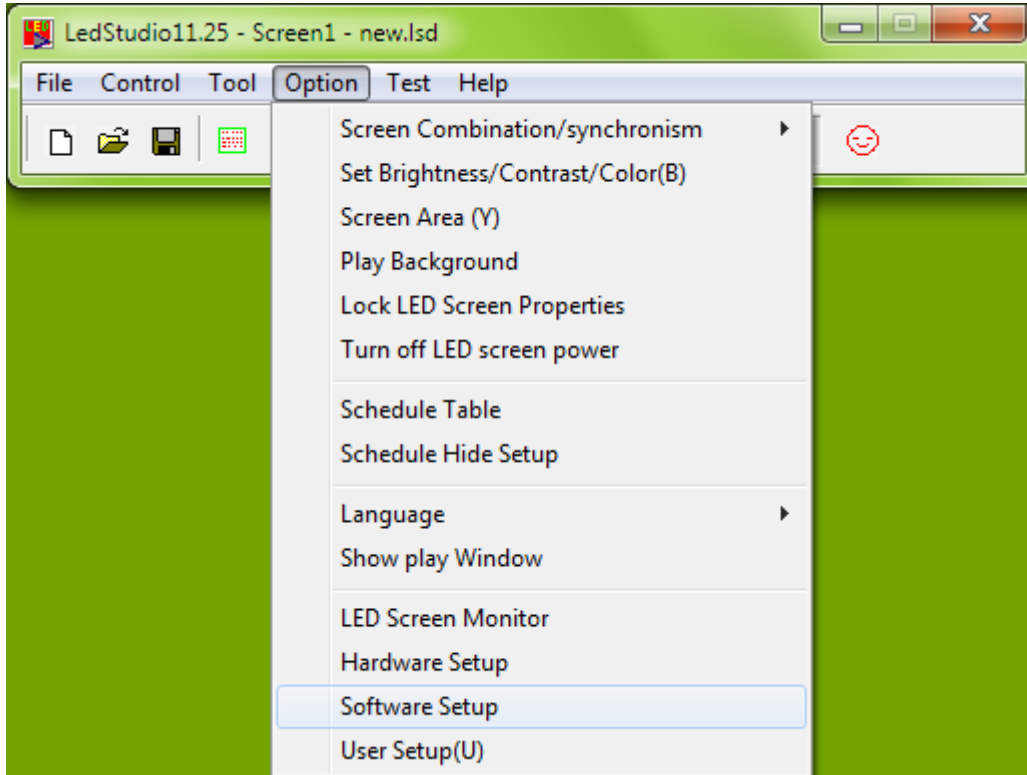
LedStudio11.25 - Screen1 - new.lsd

File Control Tool Option Test Help

Screen Combination/synchronism
Set Brightness/Contrast/Color(B)
Screen Area (Y)
Play Background
Lock LED Screen Properties
Turn off LED screen power

Schedule Table
Schedule Hide Setup

Language
Show play Window

LED Screen Monitor
Hardware Setup
Software Setup
User Setup(U)